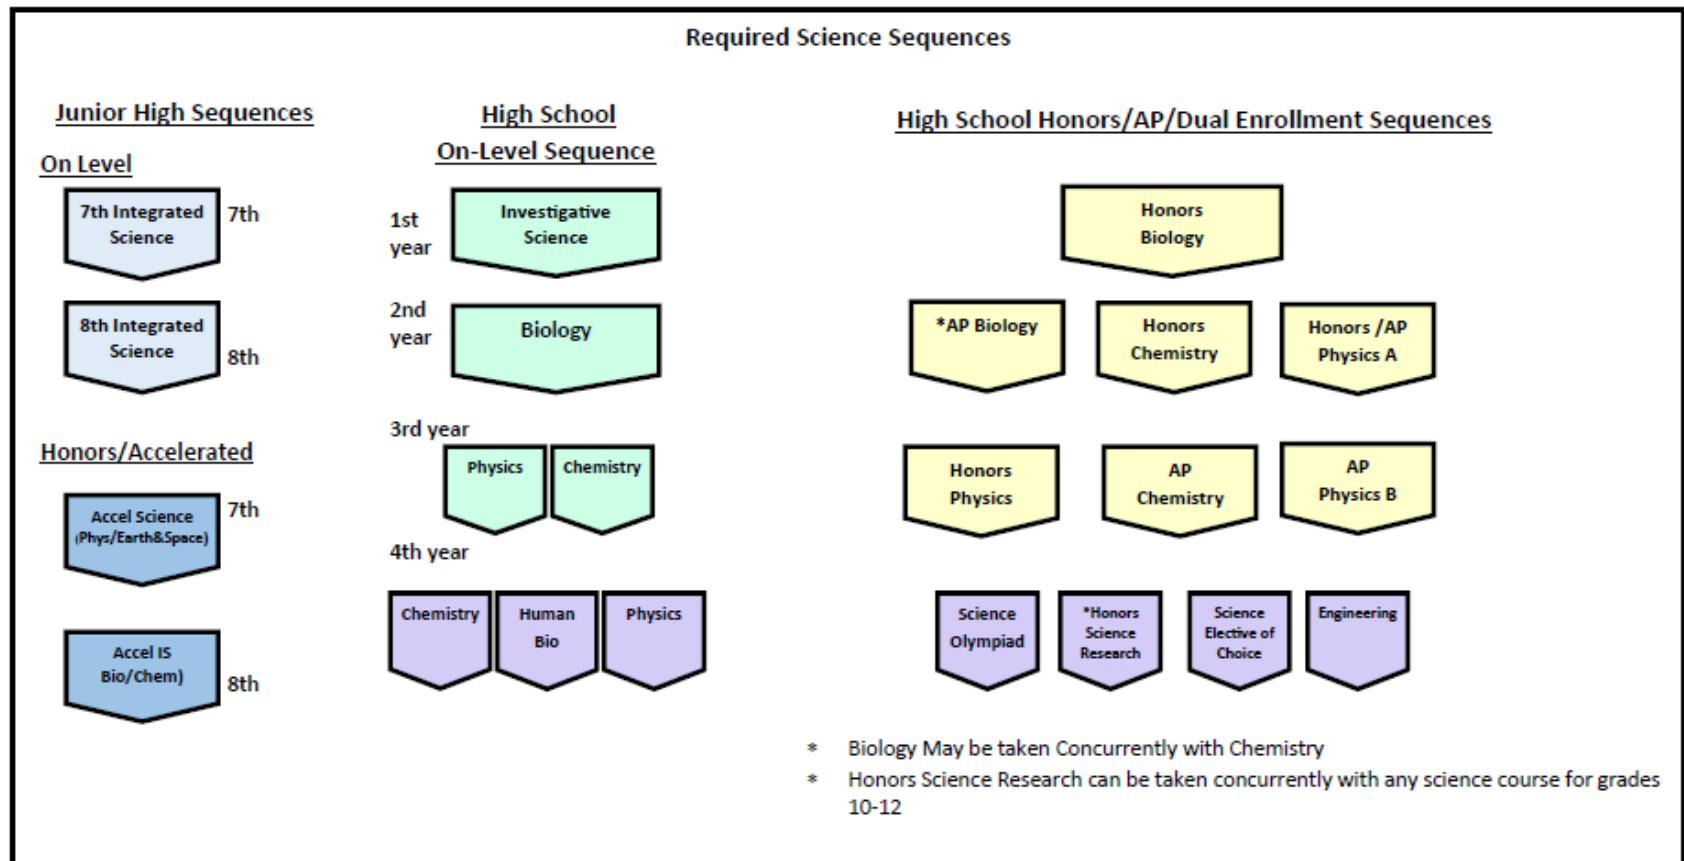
Required Science Sequences

Junior High Sequences

On Level

7th Integrated Science 7th

8th Integrated Science 8th

Honors/Accelerated

Accel Science (Phys/Earth&Space) 7th

Accel IS Bio/Chem) 8th

High School On-Level Sequence

1st year Investigative Science

2nd year Biology

3rd year Physics Chemistry

4th year Chemistry Human Bio Physics

High School Honors/AP/Dual Enrollment Sequences

Honors Biology

*AP Biology Honors Chemistry Honors /AP Physics A

Honors Physics AP Chemistry AP Physics B

Science Olympiad *Honors Science Research Science Elective of Choice Engineering

* Biology May be taken Concurrently with Chemistry
* Honors Science Research can be taken concurrently with any science course for grades 10-12